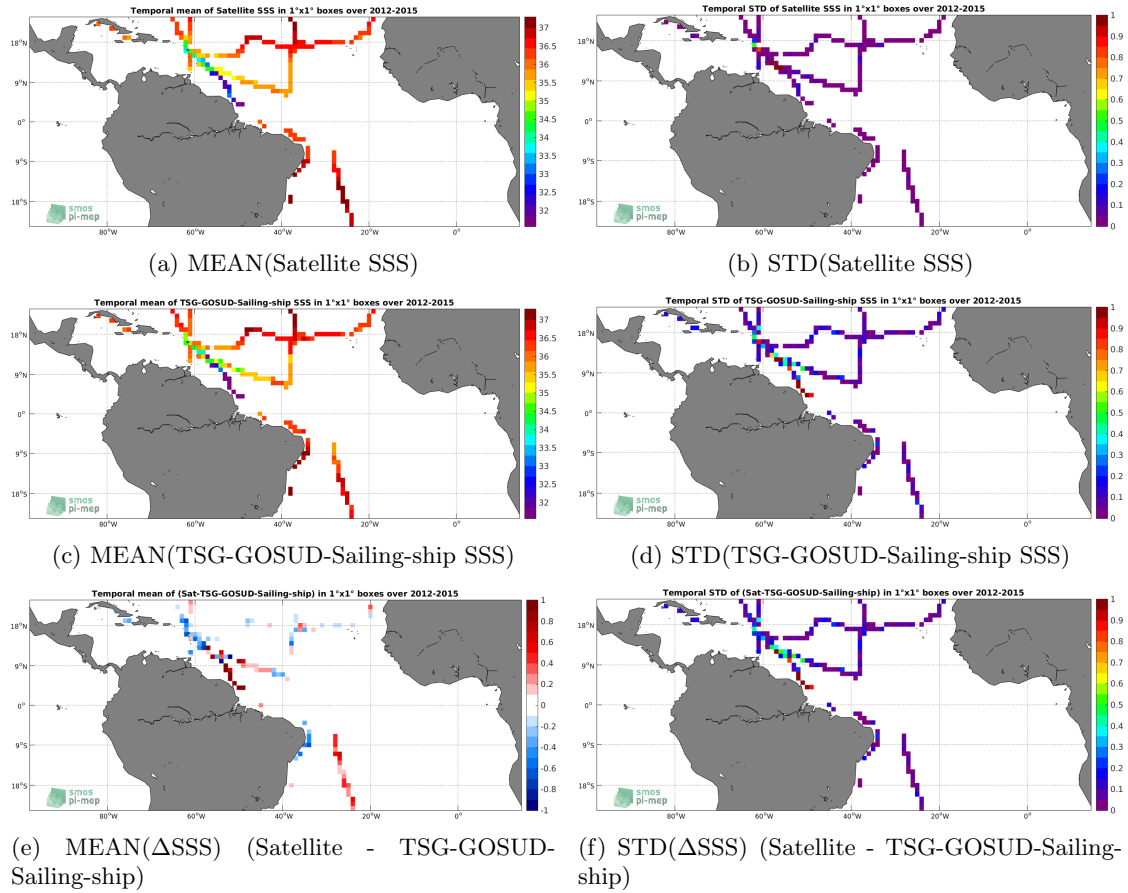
Temporal mean of Satellite SSS in 1°x1° boxes over 2012-2015

18°N
9°N
0°
9°S
18°S
80°W 60°W 40°W 20°W 0°
smos pi-mep
37 36.5 36 35.5 35 34.5 34 33.5 33 32.5 32

(a) MEAN(Satellite SSS)

Temporal STD of Satellite SSS in 1°x1° boxes over 2012-2015

18°N
9°N
0°
9°S
18°S
80°W 60°W 40°W 20°W 0°
1 0.9 0.8 0.7 0.6 0.5 0.4 0.3 0.2 0.1 0

(b) STD(Satellite SSS)

Temporal mean of TSG-GOSUD-Sailing-ship SSS in 1°x1° boxes over 2012-2015

18°N
9°N
0°
9°S
18°S
80°W 60°W 40°W 20°W 0°
smos pi-mep
37 36.5 36 35.5 35 34.5 34 33.5 33 32.5 32

(c) MEAN(TSG-GOSUD-Sailing-ship SSS)

Temporal STD of TSG-GOSUD-Sailing-ship SSS in 1°x1° boxes over 2012-2015

18°N
9°N
0°
9°S
18°S
80°W 60°W 40°W 20°W 0°
1 0.9 0.8 0.7 0.6 0.5 0.4 0.3 0.2 0.1 0

(d) STD(TSG-GOSUD-Sailing-ship SSS)

Temporal mean of (Sat-TSG-GOSUD-Sailing-ship) in 1°x1° boxes over 2012-2015

18°N
9°N
0°
9°S
18°S
80°W 60°W 40°W 20°W 0°
smos pi-mep
1 0.8 0.6 0.4 0.2 0 -0.2 -0.4 -0.6 -0.8 -1

(e) MEAN(ΔSSS) (Satellite - TSG-GOSUD-Sailing-ship)

Temporal STD of (Sat-TSG-GOSUD-Sailing-ship) in 1°x1° boxes over 2012-2015

18°N
9°N
0°
9°S
18°S
80°W 60°W 40°W 20°W 0°
smos pi-mep
1 0.9 0.8 0.7 0.6 0.5 0.4 0.3 0.2 0.1 0

(f) STD(ΔSSS) (Satellite - TSG-GOSUD-Sailing-ship)